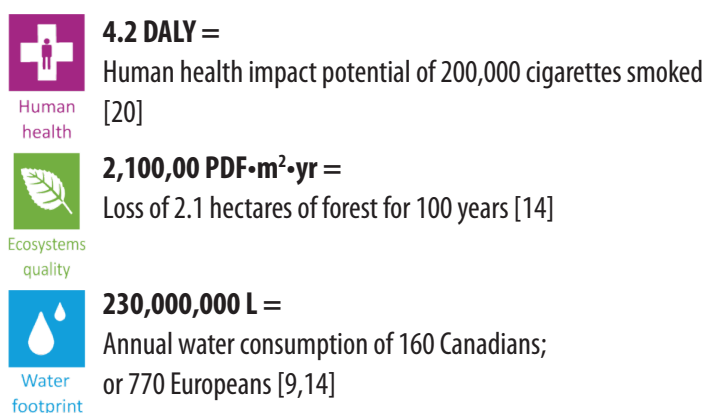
Human health

**4.2 DALY =**
Human health impact potential of 200,000 cigarettes smoked [20]

Ecosystems quality

**2,100,00 PDF•m$^2$•yr =**
Loss of 2.1 hectares of forest for 100 years [14]

Water footprint

**230,000,000 L =**
Annual water consumption of 160 Canadians; or 770 Europeans [9,14]